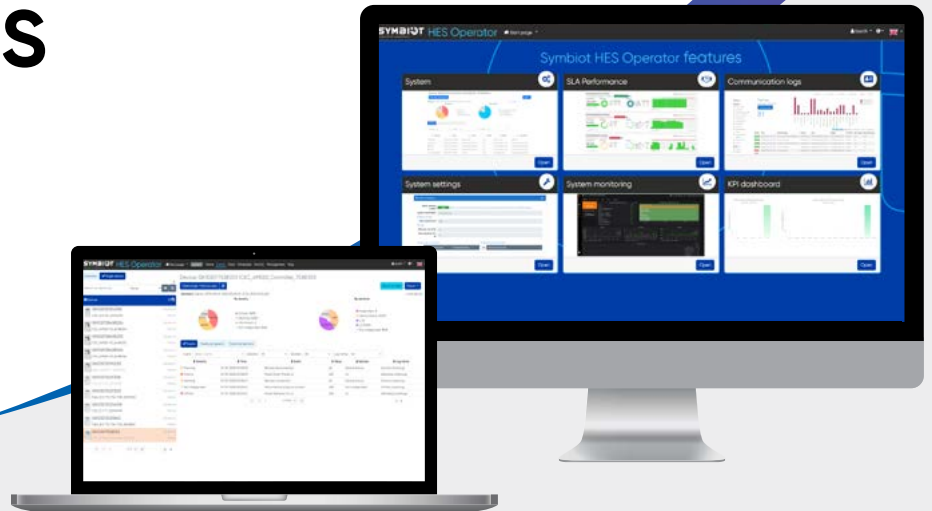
S

SYMBIOT HES Operator

Symbiot HES Operator features

System

Open

SLA Performance

Open

Communication logs

Open

System settings

Open

System monitoring

Open

KPI dashboard

Open

SYMBIOT HES Operator